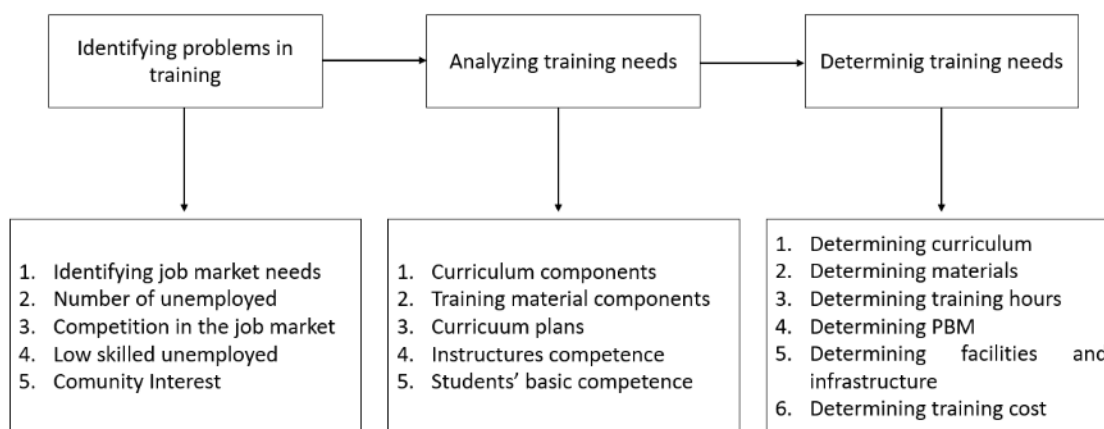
Identifying problems in training

Analyzing training needs

Determinig training needs

1. Identifying job market needs
2. Number of unemployed
3. Competition in the job market
4. Low skilled unemployed
5. Comunity Interest

1. Curriculum components
2. Training material components
3. Curricuum plans
4. Instructures competence
5. Students' basic competence

1. Determining curriculum
2. Determining materials
3. Determining training hours
4. Determining PBM
5. Determining facilities and infrastructure
6. Determining training cost